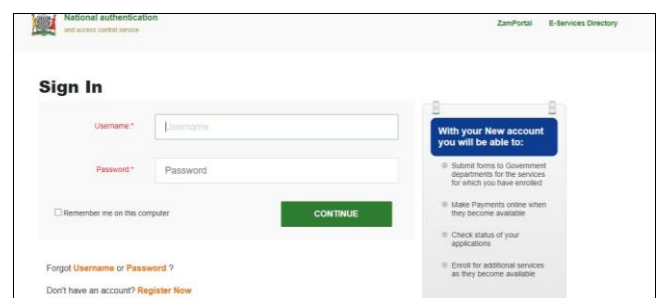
National authentication
and access control service

ZamPortal E-Services Directory

Sign In

Username:* Username

Password:* Password

Remember me on this computer

CONTINUE

Forgot Username or Password ?

Don't have an account? Register Now

With your New account you will be able to:

Submit forms to Government departments for the services for which you have enrolled

Make Payments online when they become available

Check status of your applications

Enroll for additional services as they become available